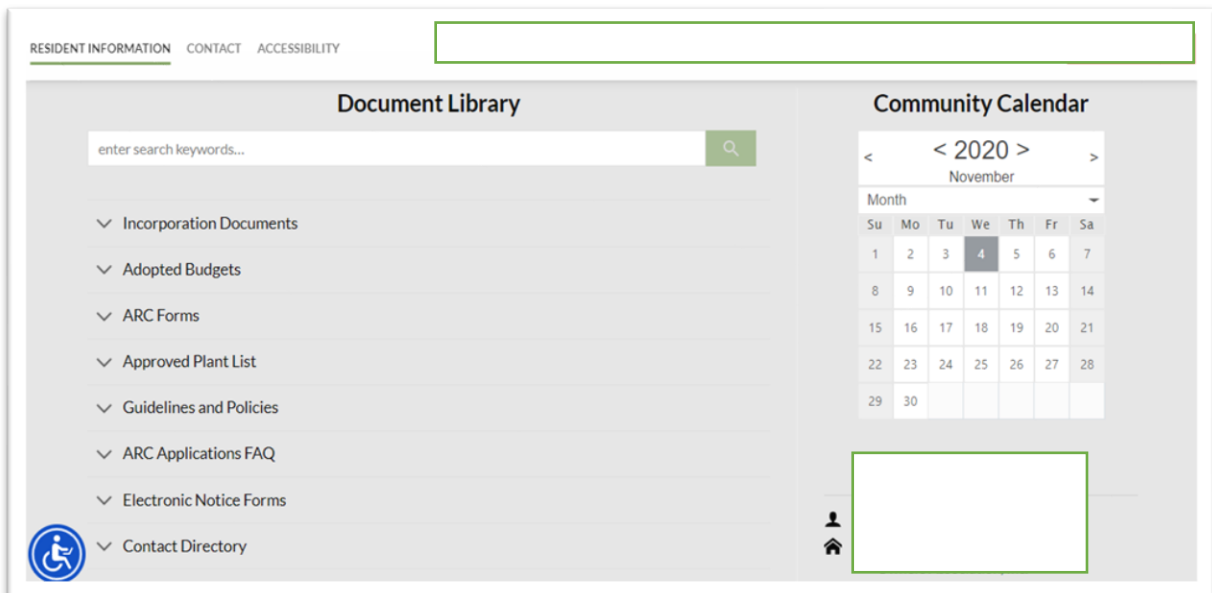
RESIDENT INFORMATION CONTACT ACCESSIBILITY

Document Library

enter search keywords...

Incorporation Documents

Adopted Budgets

ARC Forms

Approved Plant List

Guidelines and Policies

ARC Applications FAQ

Electronic Notice Forms

Contact Directory

Community Calendar

< < 2020 > >
November

Month

| Su | Mo | Tu | We | Th | Fr | Sa |
|---|---|---|---|---|---|---|
| 1 | 2 | 3 | 4 | 5 | 6 | 7 |
| 8 | 9 | 10 | 11 | 12 | 13 | 14 |
| 15 | 16 | 17 | 18 | 19 | 20 | 21 |
| 22 | 23 | 24 | 25 | 26 | 27 | 28 |
| 29 | 30 | | | | | |